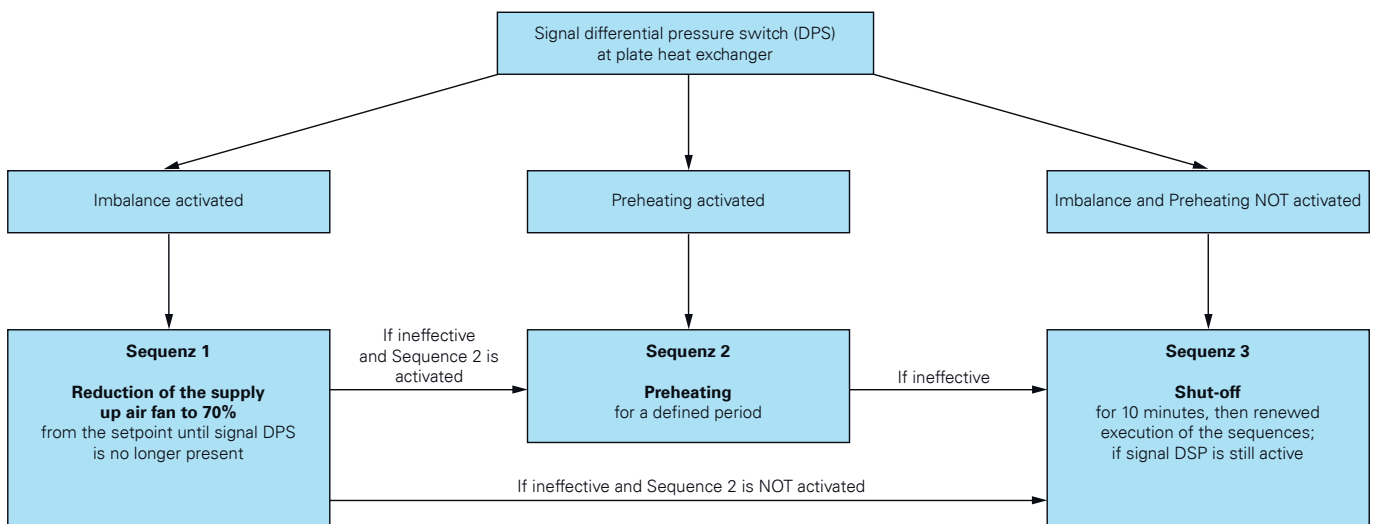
Signal differential pressure switch (DPS) at plate heat exchanger

Imbalance activated

Preheating activated

Imbalance and Preheating NOT activated

Sequenz 1

Reduction of the supply up air fan to 70%
from the setpoint until signal DPS is no longer present

If ineffective and Sequence 2 is activated

Sequenz 2

Preheating
for a defined period

If ineffective

Sequenz 3

Shut-off
for 10 minutes, then renewed execution of the sequences; if signal DSP is still active

If ineffective and Sequence 2 is NOT activated